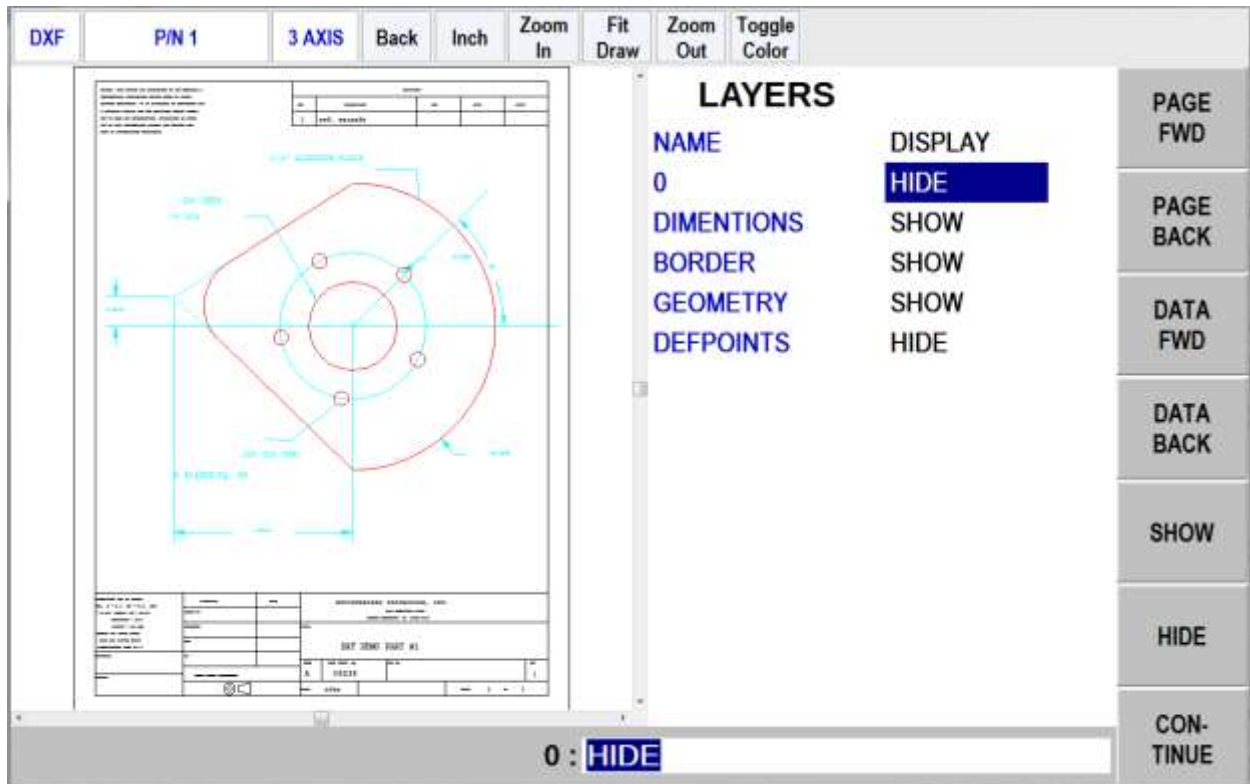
DXF | P/N 1 | 3 AXIS | Back | Inch | Zoom In | Fit Draw | Zoom Out | Toggle Color

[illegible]

DXF DEMO PART #1

LAYERS

| NAME | DISPLAY |
|---|---|
| 0 | HIDE |
| DIMENTIONS | SHOW |
| BORDER | SHOW |
| GEOMETRY | SHOW |
| DEFPOINTS | HIDE |

PAGE FWD

PAGE BACK

DATA FWD

DATA BACK

SHOW

HIDE

CON-TINUE

0 : HIDE